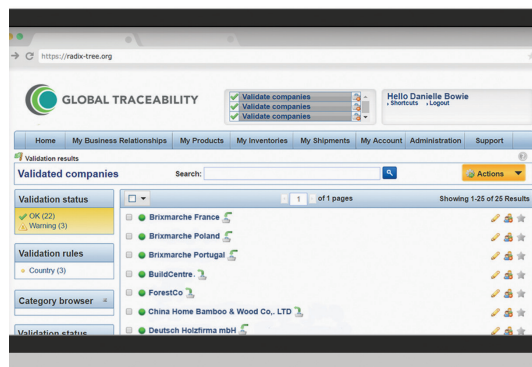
https://radix-tree.org

GLOBAL TRACEABILITY

Validate companies
Validate companies
Validate companies

Hello Danielle Bowie
Shortcuts Logout

Home | My Business Relationships | My Products | My Inventories | My Shipments | My Account | Administration | Support

Validation results

Validated companies

Search:

Actions

Validation status

OK (22)
Warning (3)

Validation rules

Country (3)

Category browser

Validation status

1 of 1 pages

Showing 1-25 of 25 Results

Brixmarche France
Brixmarche Poland
Brixmarche Portugal
BuildCentre
ForestCo
China Home Bamboo & Wood Co,. LTD
Deutsch Holzfirma mbH